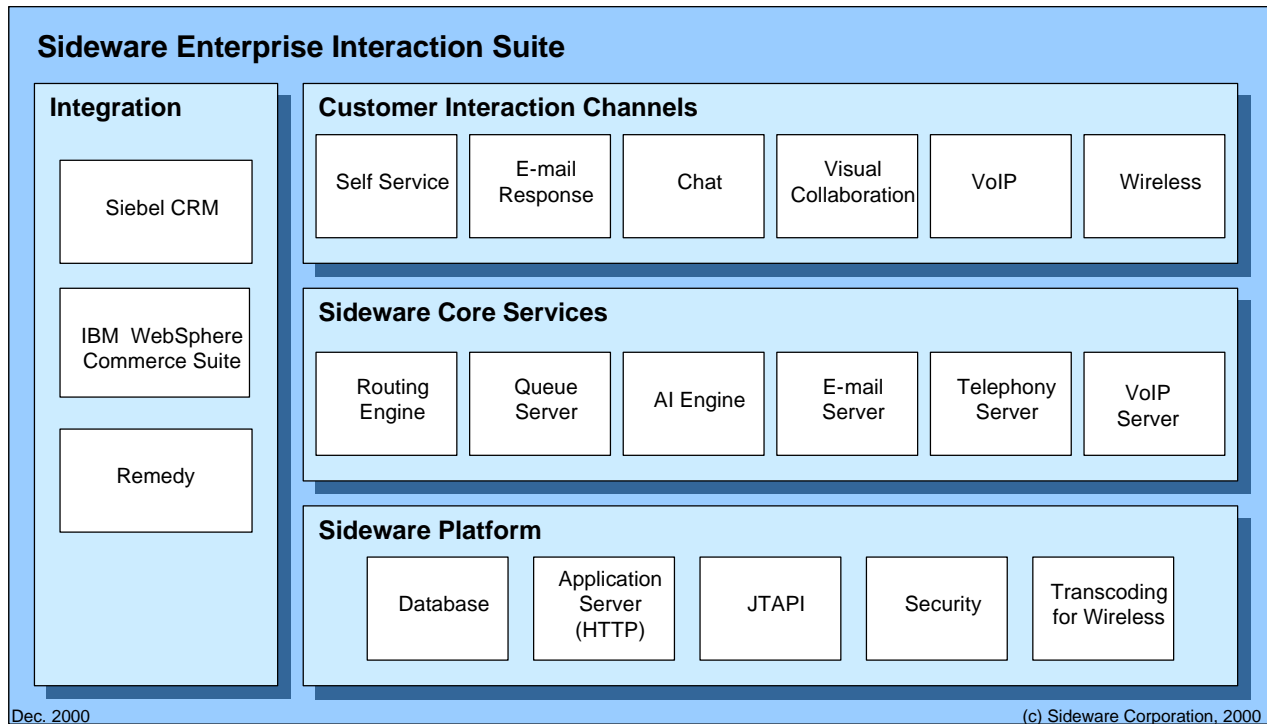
Sideware Enterprise Interaction Suite

Integration

Siebel CRM

IBM WebSphere Commerce Suite

Remedy

Customer Interaction Channels

Self Service

E-mail Response

Chat

Visual Collaboration

VoIP

Wireless

Sideware Core Services

Routing Engine

Queue Server

AI Engine

E-mail Server

Telephony Server

VoIP Server

Sideware Platform

Database

Application Server (HTTP)

JTAPI

Security

Transcoding for Wireless

Dec. 2000

(c) Sideware Corporation, 2000